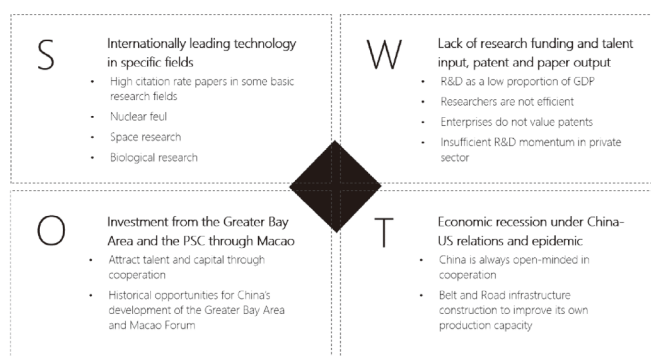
S

Internationally leading technology in specific fields

- High citation rate papers in some basic research fields
- Nuclear feul
- Space research
- Biological research

W

Lack of research funding and talent input, patent and paper output

- R&D as a low proportion of GDP
- Researchers are not efficient
- Enterprises do not value patents
- Insufficient R&D momentum in private sector

O

Investment from the Greater Bay Area and the PSC through Macao

- Attract talent and capital through cooperation
- Historical opportunities for China's development of the Greater Bay Area and Macao Forum

T

Economic recession under China-US relations and epidemic

- China is always open-minded in cooperation
- Belt and Road infrastructure construction to improve its own production capacity